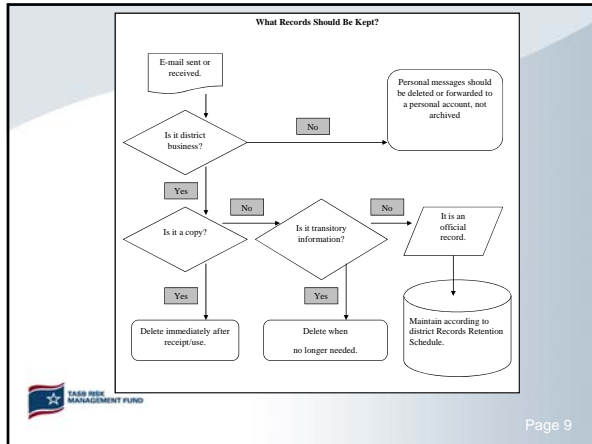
What Records Should Be Kept?

E-mail sent or received.

Is it district business?

No

Personal messages should be deleted or forwarded to a personal account, not archived

Yes

No

No

Is it a copy?

Is it transitory information?

It is an official record.

Yes

Yes

Maintain according to district Records Retention Schedule.

Delete immediately after receipt/use.

Delete when no longer needed.

TASB RISK MANAGEMENT FUND

Page 9